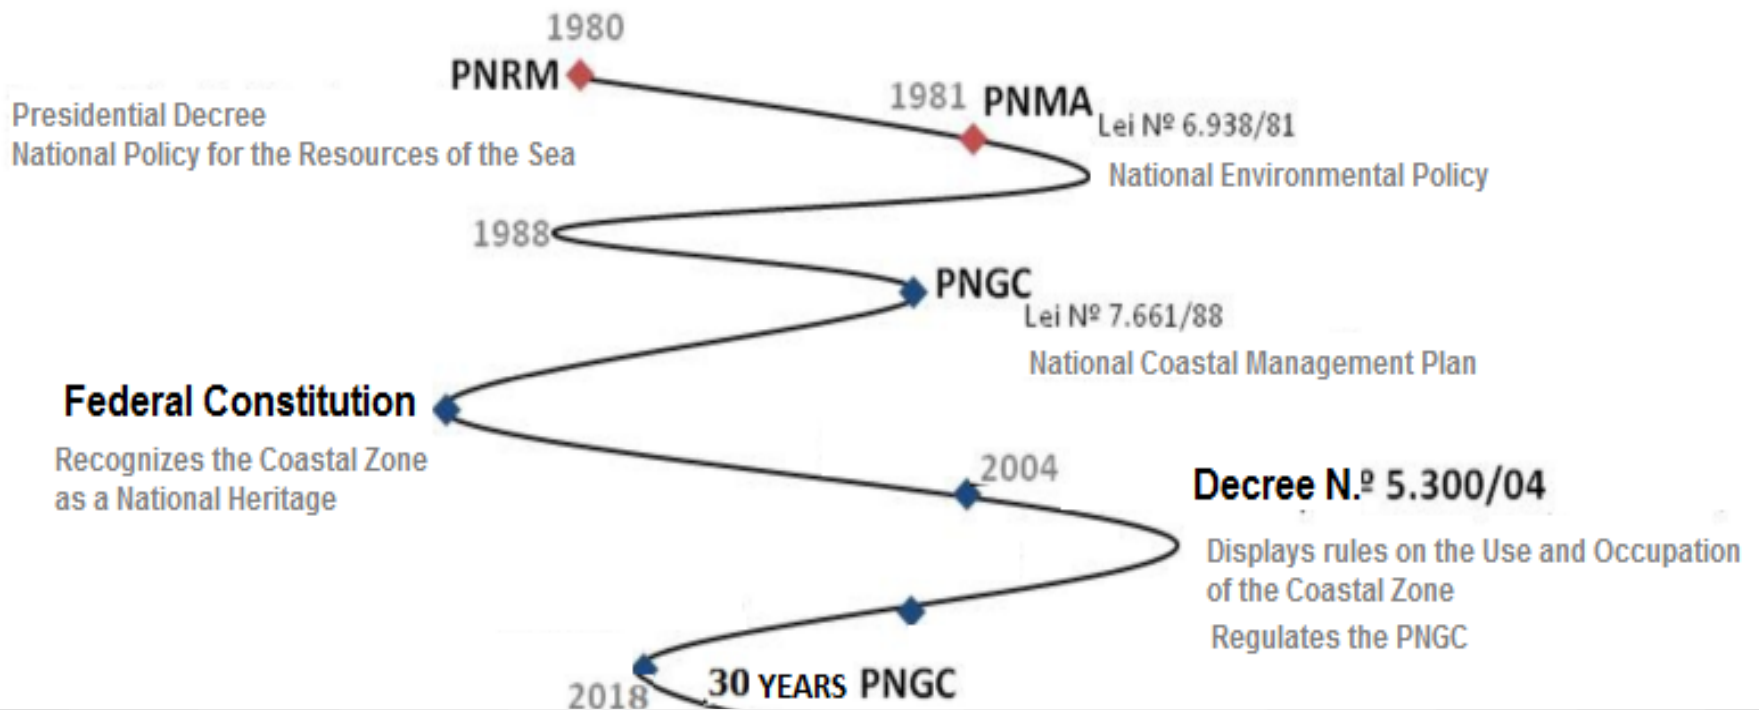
1980

PNRM

Presidential Decree
National Policy for the Resources of the Sea

1981 PNMA
Lei Nº 6.938/81

National Environmental Policy

1988

PNGC
Lei Nº 7.661/88

National Coastal Management Plan

Federal Constitution

Recognizes the Coastal Zone as a National Heritage

2004

Decree N.º 5.300/04

Displays rules on the Use and Occupation of the Coastal Zone

Regulates the PNGC

2018

30 YEARS PNGC